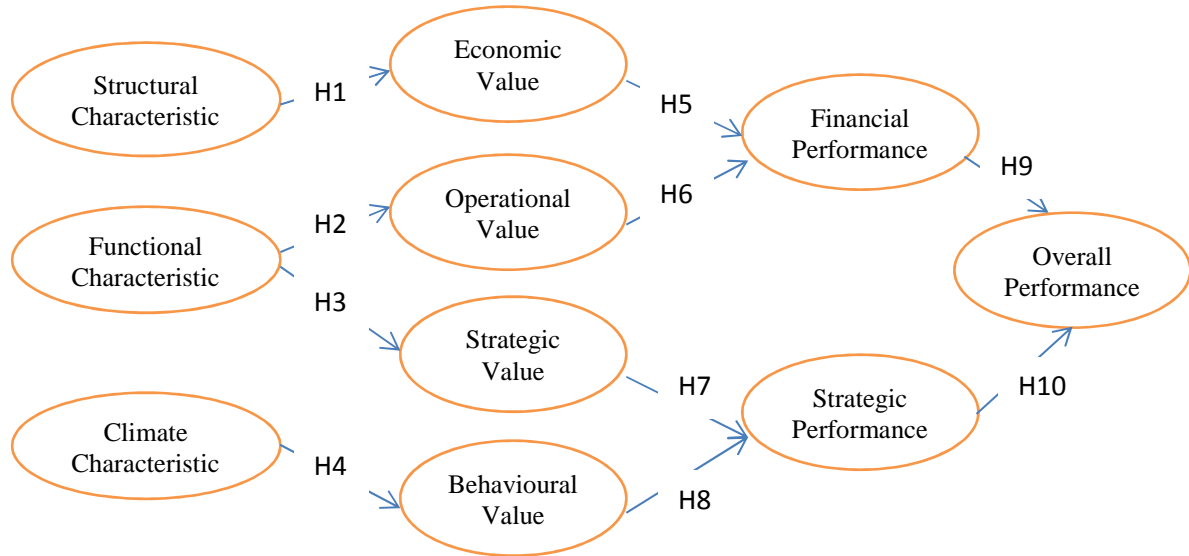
Structural Characteristic

H1

Economic Value

H5

Financial Performance

H9

Functional Characteristic

H2

Operational Value

H6

Overall Performance

H3

Strategic Value

H7

Strategic Performance

H10

Climate Characteristic

H4

Behavioural Value

H8